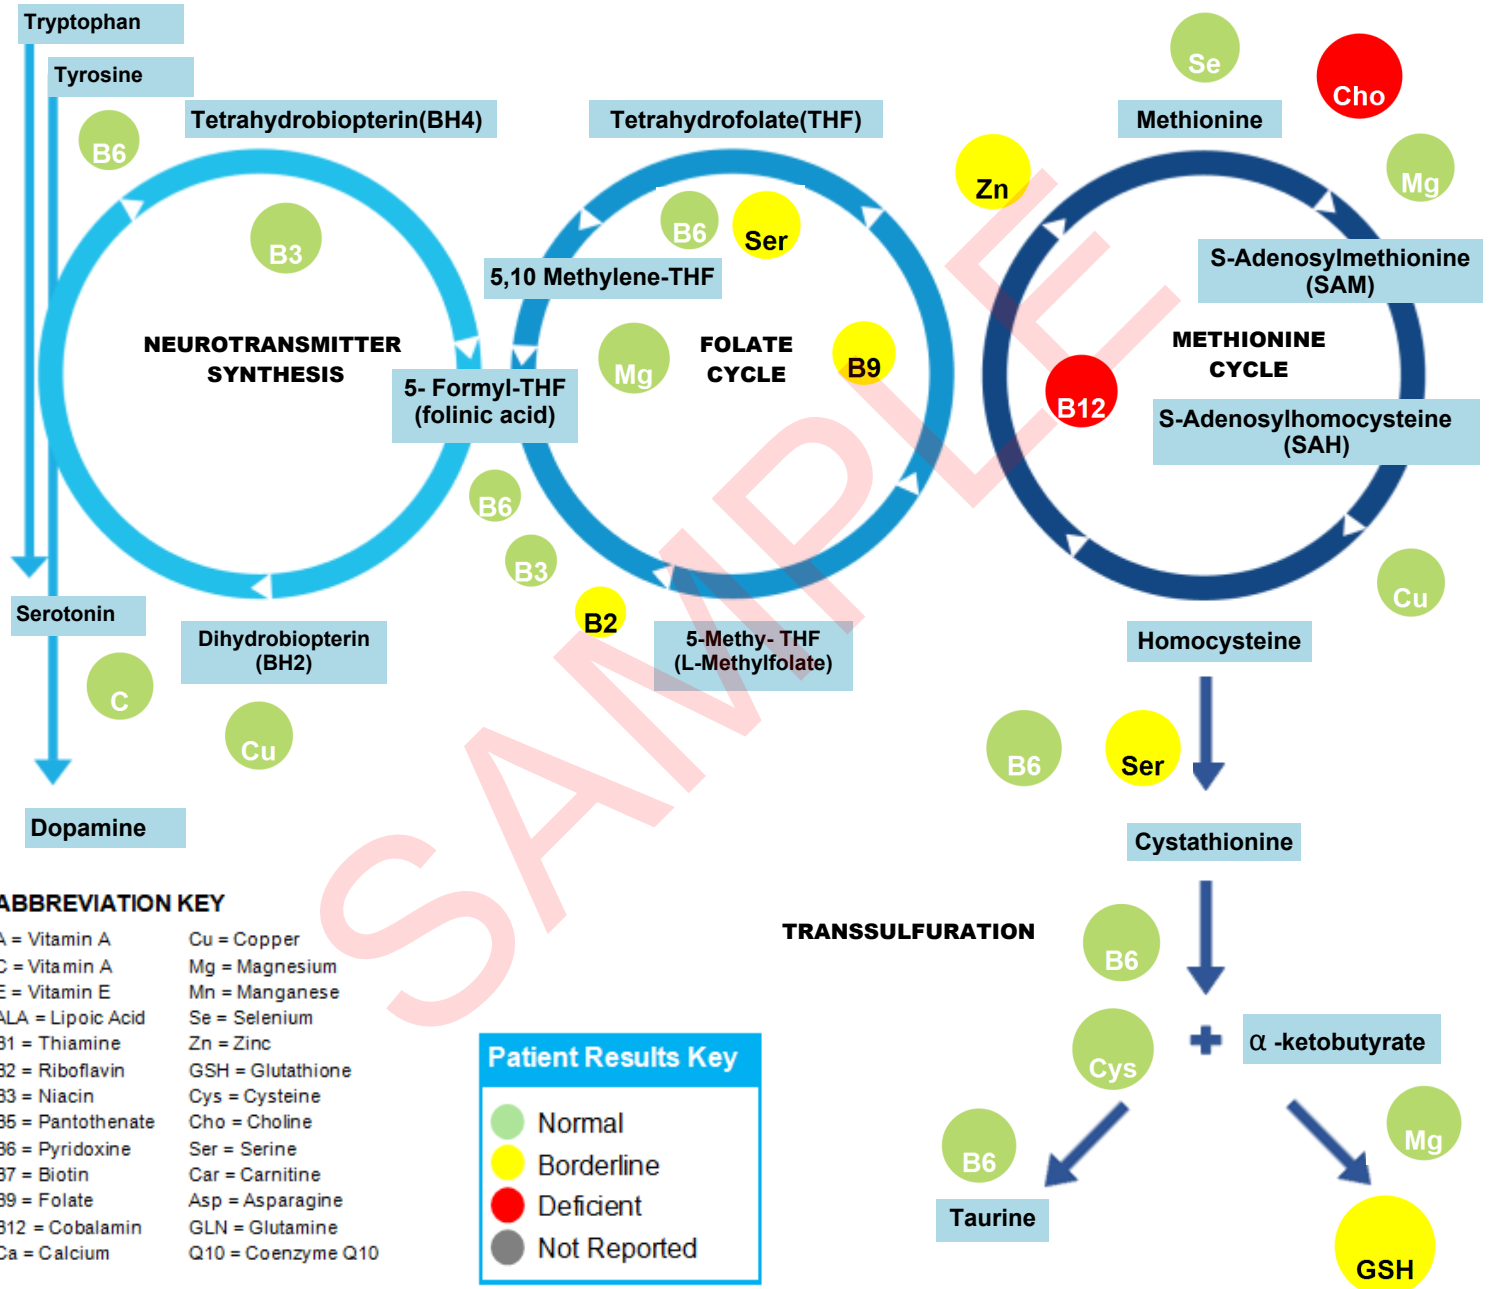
Tryptophan
Tyrosine
B6
Tetrahydrobiopterin(BH4)
B3
NEUROTRANSMITTER SYNTHESIS
5- Formyl-THF (folinic acid)
Serotonin
Dihydrobiopterin (BH2)
C
Cu
Dopamine

Tetrahydrofolate(THF)
B6
Ser
5,10 Methylene-THF
Mg
FOLATE CYCLE
B9
B6
B3
B2
5-Methy- THF (L-Methylfolate)

Se
Cho
Methionine
Zn
Mg
S-Adenosylmethionine (SAM)
METHIONINE CYCLE
B12
S-Adenosylhomocysteine (SAH)
Cu
Homocysteine
B6
Ser
Cystathionine
TRANSSULFURATION
B6
Cys
+
α -ketobutyrate
B6
Mg
Taurine
GSH

SAMPLE

ABBREVIATION KEY
A = Vitamin A
C = Vitamin A
E = Vitamin E
ALA = Lipoic Acid
B1 = Thiamine
B2 = Riboflavin
B3 = Niacin
B5 = Pantothenate
B6 = Pyridoxine
B7 = Biotin
B9 = Folate
B12 = Cobalamin
Ca = Calcium
Cu = Copper
Mg = Magnesium
Mn = Manganese
Se = Selenium
Zn = Zinc
GSH = Glutathione
Cys = Cysteine
Cho = Choline
Ser = Serine
Car = Carnitine
Asp = Asparagine
GLN = Glutamine
Q10 = Coenzyme Q10

Patient Results Key
Normal
Borderline
Deficient
Not Reported